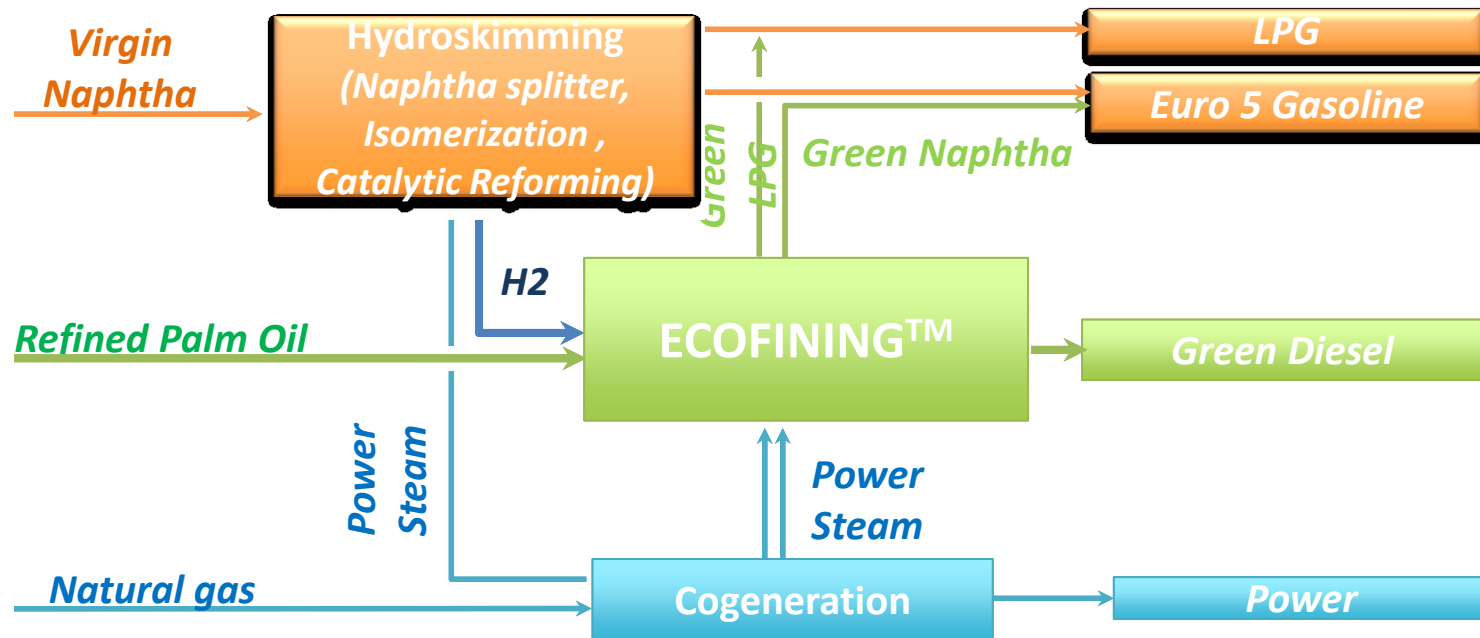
Virgin Naphtha

Hydroskimming (Naphtha splitter, Isomerization , Catalytic Reforming)

LPG

Euro 5 Gasoline

Green LPG

Green Naphtha

H2

Refined Palm Oil

ECOFINING$^{TM}$

Green Diesel

Power Steam

Power Steam

Natural gas

Cogeneration

Power